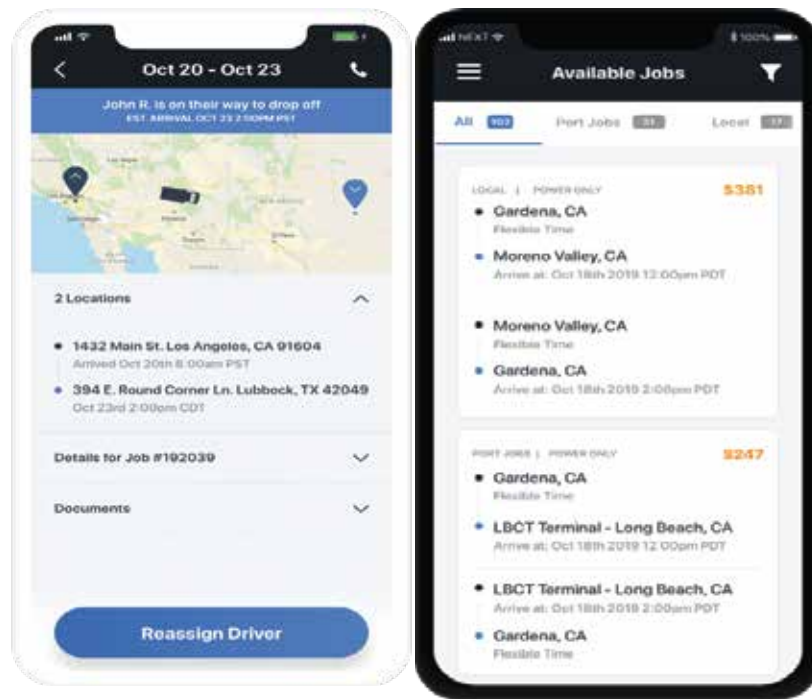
Oct 20 - Oct 23

John R. is on their way to drop off
EST. ARRIVAL OCT 23 2:00PM PST

2 Locations

1432 Main St. Los Angeles, CA 91604
Arrived Oct 20th 8:00am PST

394 E. Round Corner Ln. Lubbock, TX 42049
Oct 23rd 2:00pm CDT

Details for Job #192039

Documents

Reassign Driver

Available Jobs

All 102 Port Jobs 31 Local 17

LOCAL | POWER ONLY $381

Gardena, CA
Flexible Time

Moreno Valley, CA
Arrive at: Oct 18th 2019 12:00pm PDT

Moreno Valley, CA
Flexible Time

Gardena, CA
Arrive at: Oct 18th 2019 2:00pm PDT

PORT JOBS | POWER ONLY $247

Gardena, CA
Flexible Time

LBCT Terminal - Long Beach, CA
Arrive at: Oct 18th 2019 12:00pm PDT

LBCT Terminal - Long Beach, CA
Arrive at: Oct 18th 2019 2:00pm PDT

Gardena, CA
Flexible Time